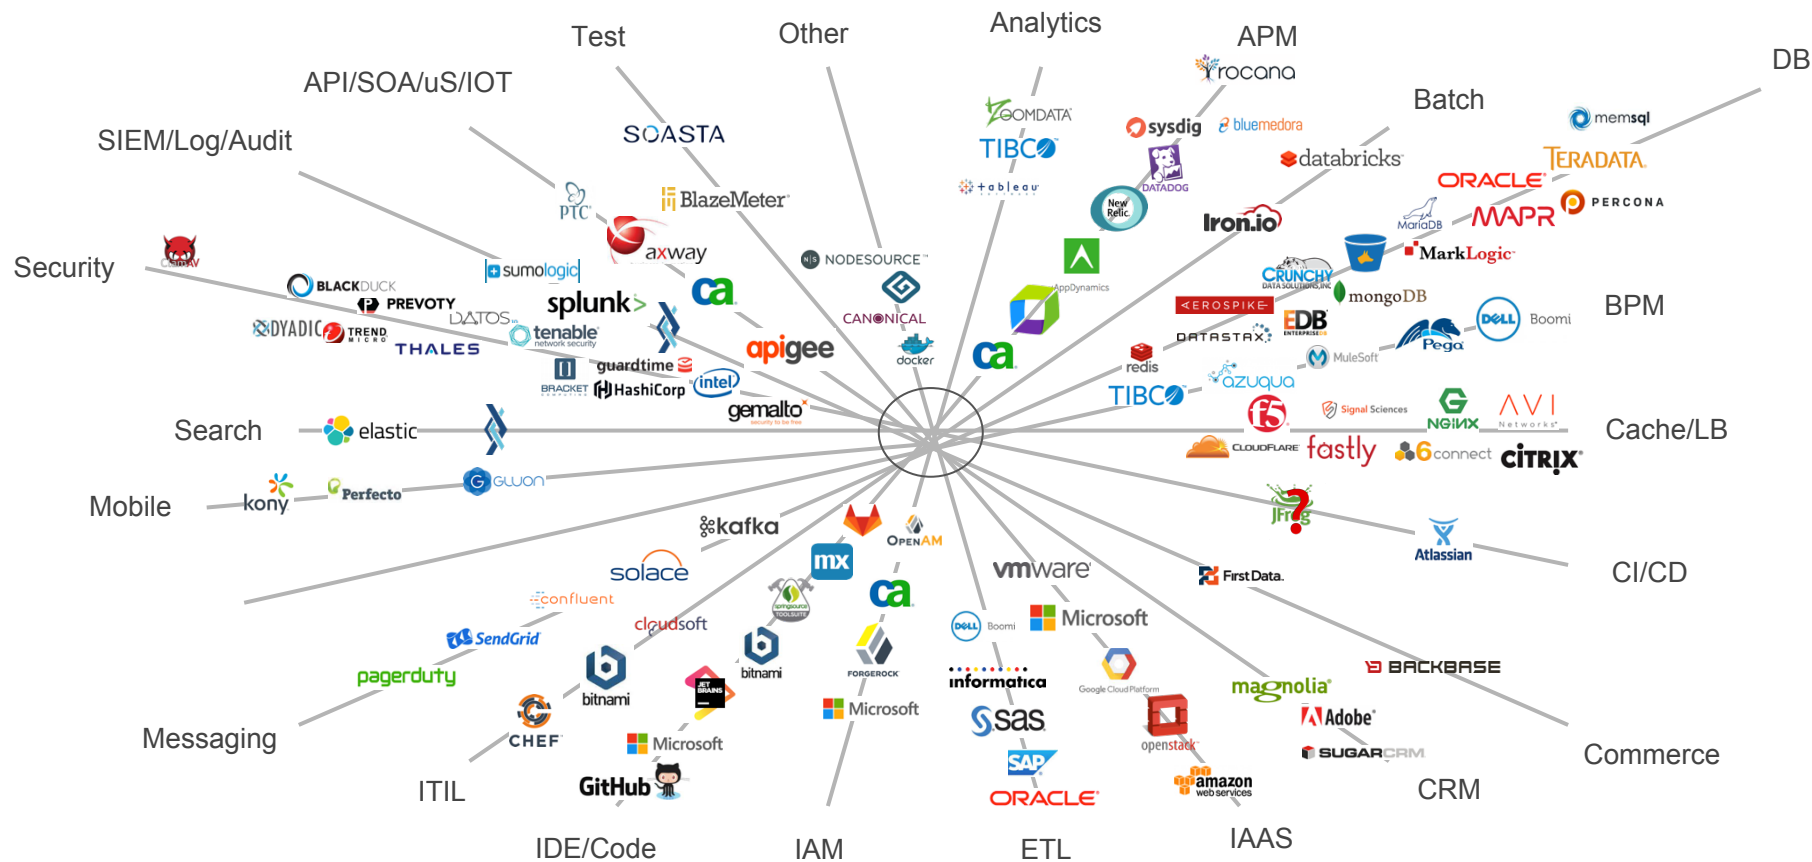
Test

Other

Analytics

APM

DB

API/SOA/uS/IOT

Batch

SIEM/Log/Audit

SOASTA

ZOOMDATA

rocana

memsql

sysdig

bluemedora

TERADATA

TIBCO

databricks

ORACLE

PTC

BlazeMeter

tableau

DATADOG

PERCONA

New Relic

Iron.io

MAPR

MariaDB

axway

MarkLogic

Security

NODESOURCE

CRUNCHY DATA SOLUTIONS, INC

sumologic

AppDynamics

mongoDB

BLACKDUCK

splunk>

ca

CANONICAL

EROSPIKE

PREVOTY

DATOS

EDB

DELL

Boomi

BPM

DYADIC

TREND MICRO

tenable network security

DATASTAX

THALES

apigee

docker

ca

redis

MuleSoft

Pega

guardtime

BRACKET

HashiCorp

intel

TIBCO

azuqua

gemalto

AVI Networks

Search

elastic

f5

Signal Sciences

NGINX

Cache/LB

CLOUDFLARE

fastly

6connect

CITRIX

Mobile

kony

Perfecto

GLUON

JFrog

kafka

OPENAM

Atlassian

CI/CD

mx

First Data.

solace

vmware

confluent

ca

cloudsoft

Microsoft

DELL Boomi

SendGrid

bitnami

bitnami

BACKBASE

pagerduty

FORGEROCK

informatica

Google Cloud Platform

magnolia

Microsoft

sas

Adobe

Messaging

CHEF

Microsoft

openstack

SUGARCRM

Commerce

SAP

amazon web services

ITIL

GitHub

ORACLE

CRM

IAAS

IDE/Code

IAM

ETL